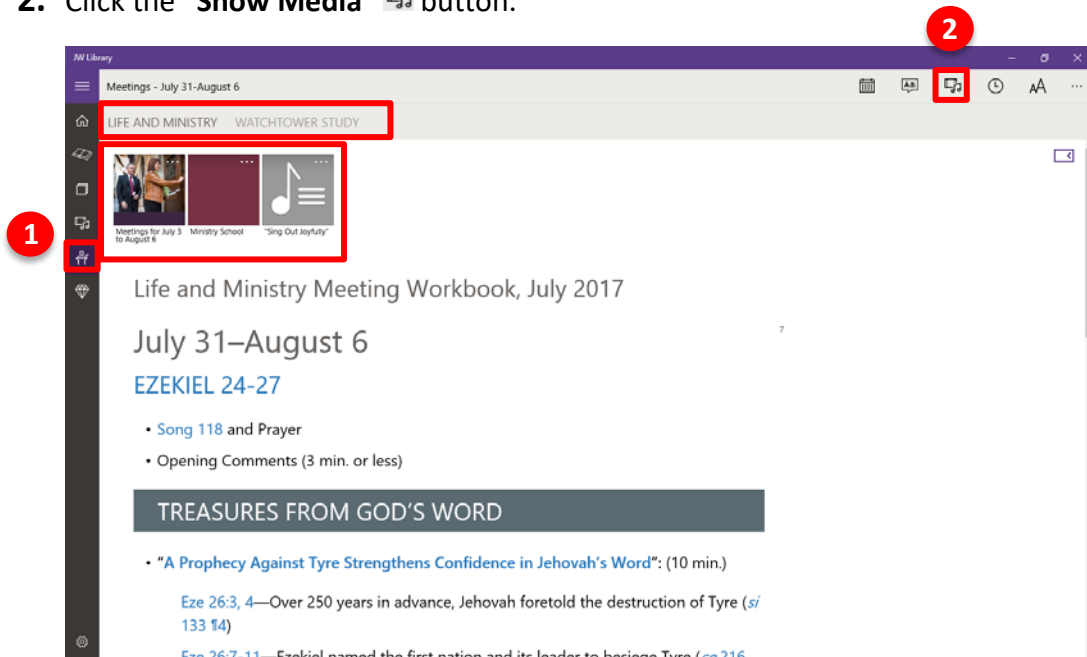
2. Click the "Show Media" button.

2

JW Library

Meetings - July 31-August 6

AA

LIFE AND MINISTRY WATCHTOWER STUDY

1

Meetings for July 31 to August 6

Ministry School

"Sing Out Joyfully"

Life and Ministry Meeting Workbook, July 2017

7

July 31–August 6

EZEKIEL 24-27

• Song 118 and Prayer

• Opening Comments (3 min. or less)

TREASURES FROM GOD'S WORD

• "A Prophecy Against Tyre Strengthens Confidence in Jehovah's Word": (10 min.)

Eze 26:3, 4—Over 250 years in advance, Jehovah foretold the destruction of Tyre (si 133 ¶4)

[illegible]